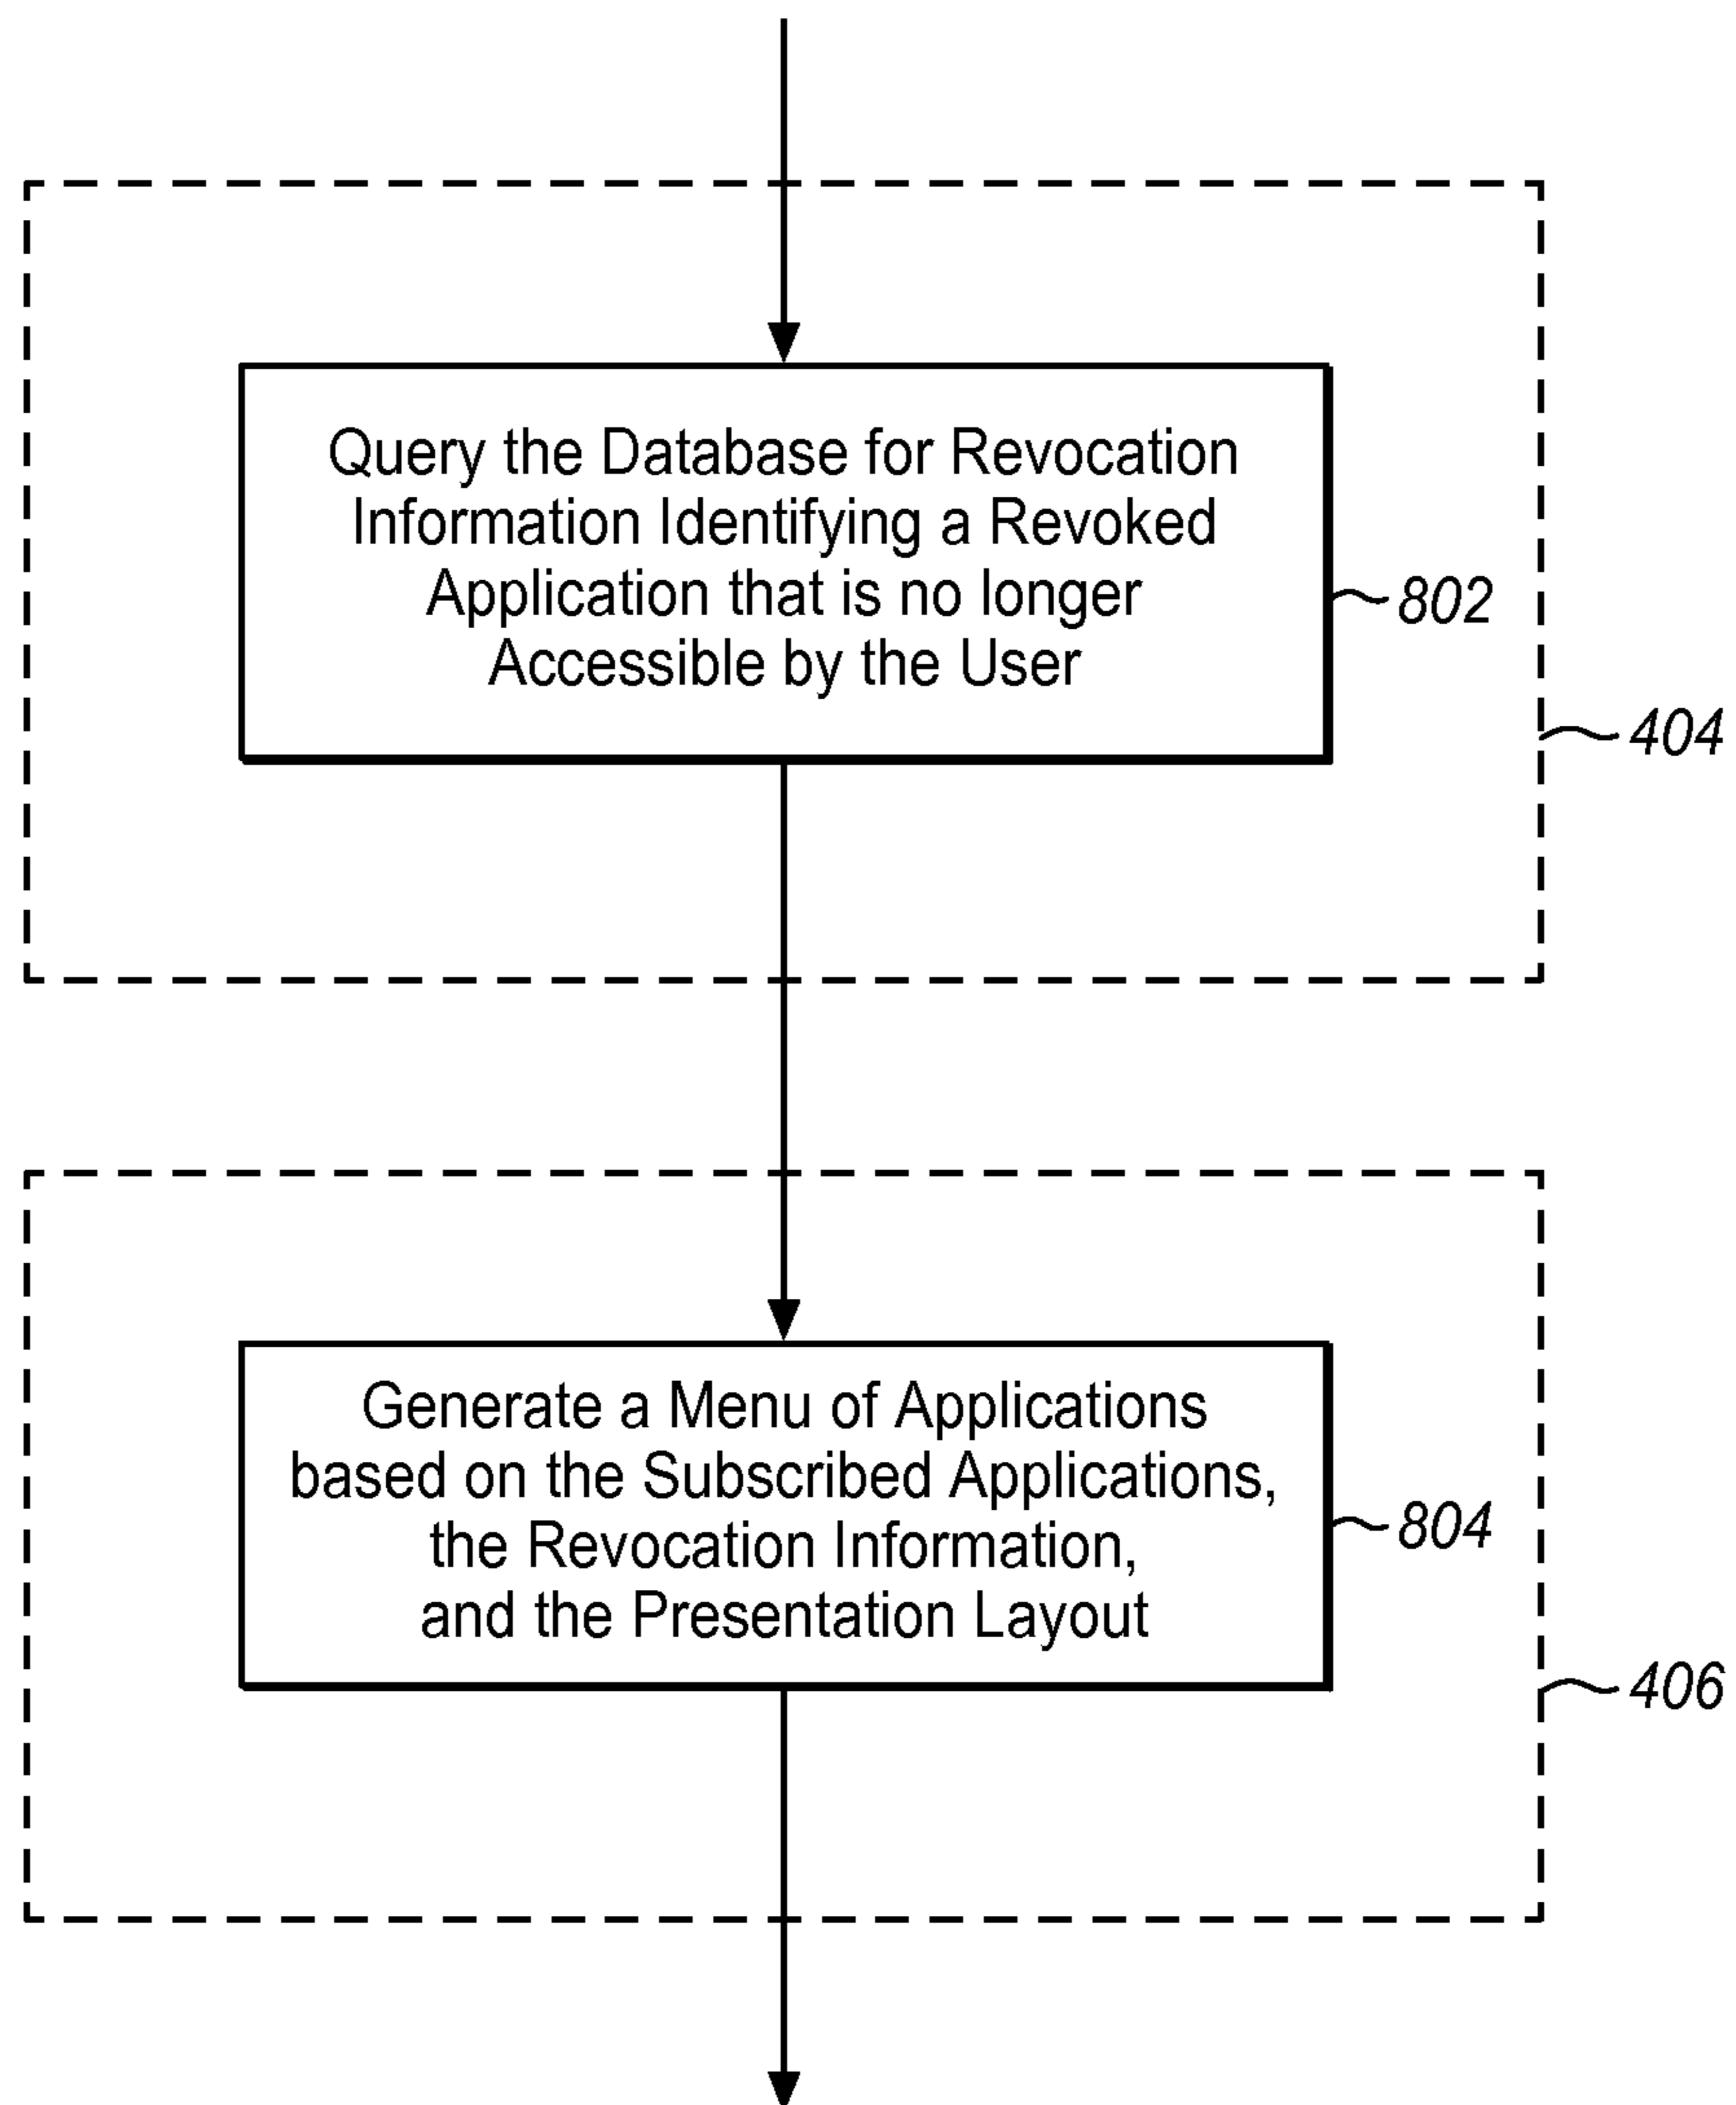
Query the Database for Revocation Information Identifying a Revoked Application that is no longer Accessible by the User

802

404

Generate a Menu of Applications based on the Subscribed Applications, the Revocation Information, and the Presentation Layout

804

406